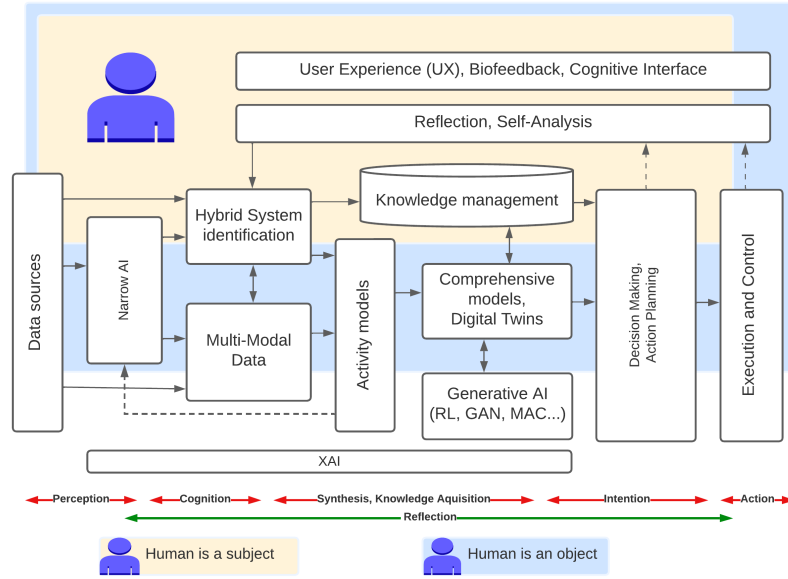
User Experience (UX), Biofeedback, Cognitive Interface

Reflection, Self-Analysis

Data sources

Narrow AI

Hybrid System identification

Knowledge management

Multi-Modal Data

Activity models

Comprehensive models, Digital Twins

Generative AI (RL, GAN, MAC...)

Decision Making, Action Planning

Execution and Control

XAI

Perception

Cognition

Synthesis, Knowledge Aquisition

Intention

Action

Reflection

Human is a subject

Human is an object